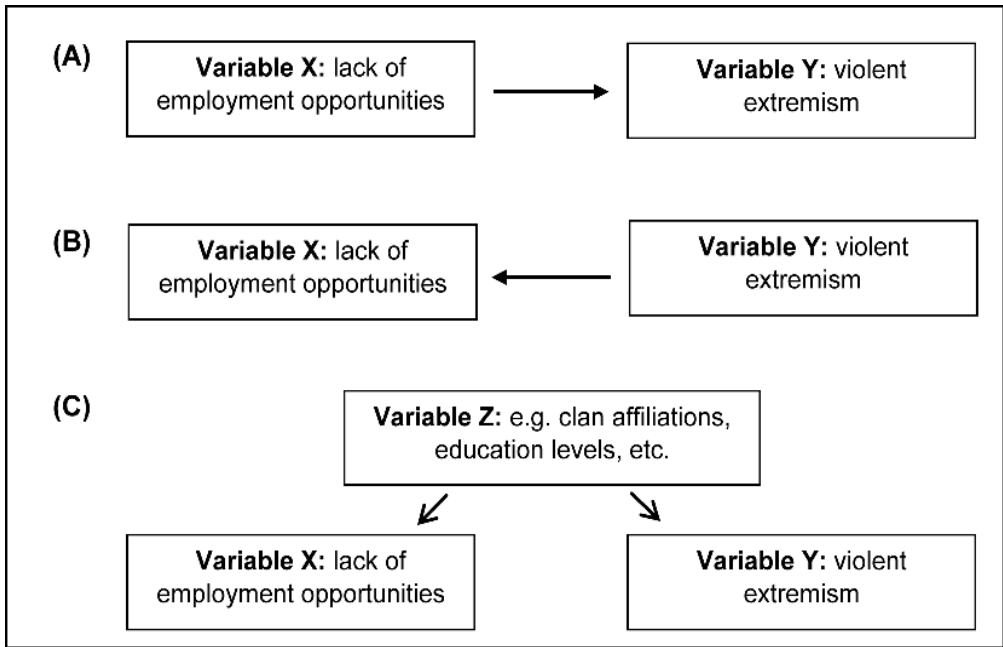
(A)

**Variable X:** lack of employment opportunities

**Variable Y:** violent extremism

(B)

**Variable X:** lack of employment opportunities

**Variable Y:** violent extremism

(C)

**Variable Z:** e.g. clan affiliations, education levels, etc.

**Variable X:** lack of employment opportunities

**Variable Y:** violent extremism